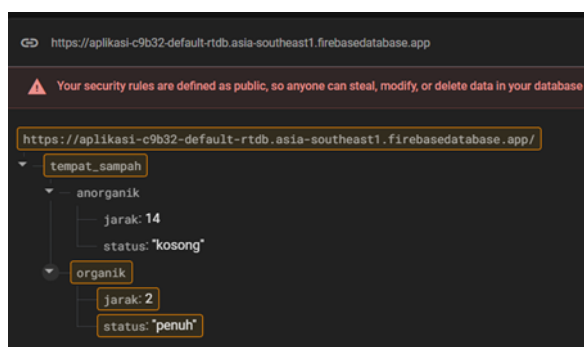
https://aplikasi-c9b32-default-rtdb.asia-southeast1.firebasedatabase.app

Your security rules are defined as public, so anyone can steal, modify, or delete data in your database

https://aplikasi-c9b32-default-rtdb.asia-southeast1.firebasedatabase.app/
tempat_sampah
anorganik
jarak: 14
status: "kosong"
organik
jarak: 2
status: "penuh"